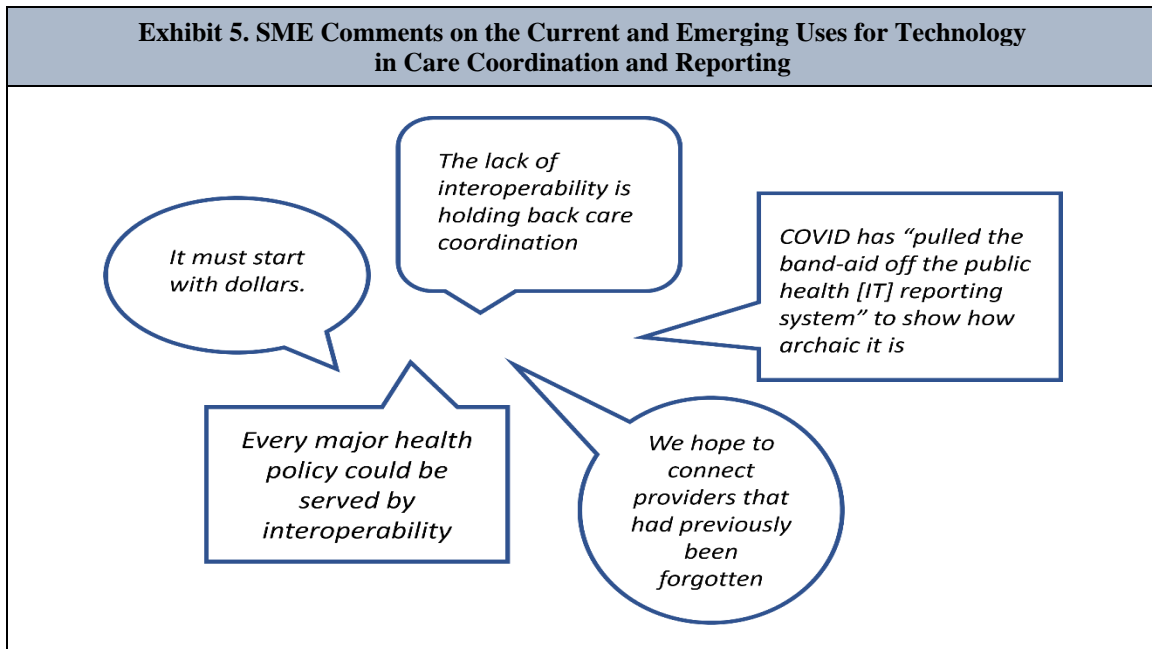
Exhibit 5. SME Comments on the Current and Emerging Uses for Technology in Care Coordination and Reporting

The lack of interoperability is holding back care coordination

It must start with dollars.

COVID has "pulled the band-aid off the public health [IT] reporting system" to show how archaic it is

Every major health policy could be served by interoperability

We hope to connect providers that had previously been forgotten